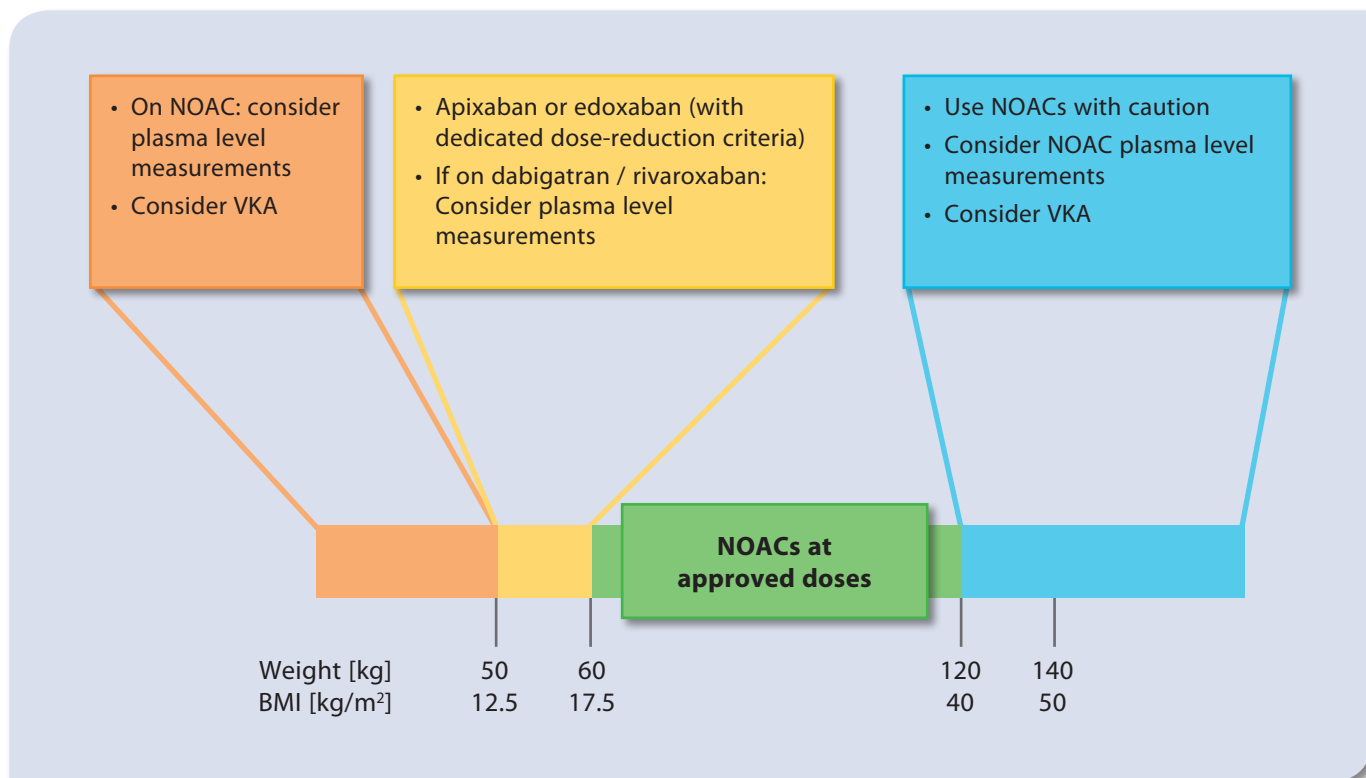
• On NOAC: consider plasma level measurements
• Consider VKA

• Apixaban or edoxaban (with dedicated dose-reduction criteria)
• If on dabigatran / rivaroxaban: Consider plasma level measurements

• Use NOACs with caution
• Consider NOAC plasma level measurements
• Consider VKA

NOACs at approved doses

| | | | | |
|---|---|---|---|---|
| Weight [kg] | 50 | 60 | 120 | 140 |
| BMI [kg/m$^2$] | 12.5 | 17.5 | 40 | 50 |